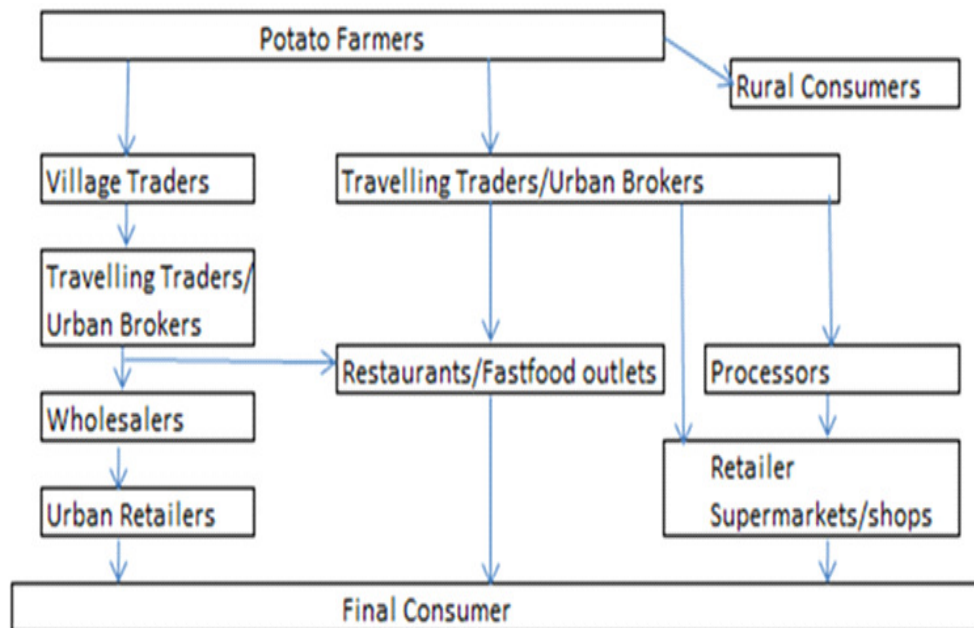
Potato Farmers

Rural Consumers

Village Traders

Travelling Traders/Urban Brokers

Travelling Traders/ Urban Brokers

Restaurants/Fastfood outlets

Processors

Wholesalers

Retailer Supermarkets/shops

Urban Retailers

Final Consumer